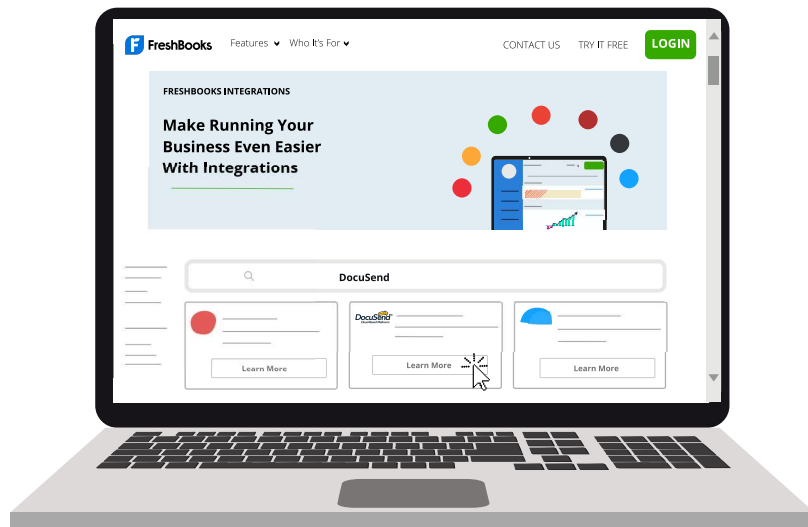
FreshBooks Features Who It's For

CONTACT US TRY IT FREE LOGIN

FRESHBOOKS INTEGRATIONS

Make Running Your Business Even Easier With Integrations

DocuSend

Learn More

DocuSend

Learn More

Learn More